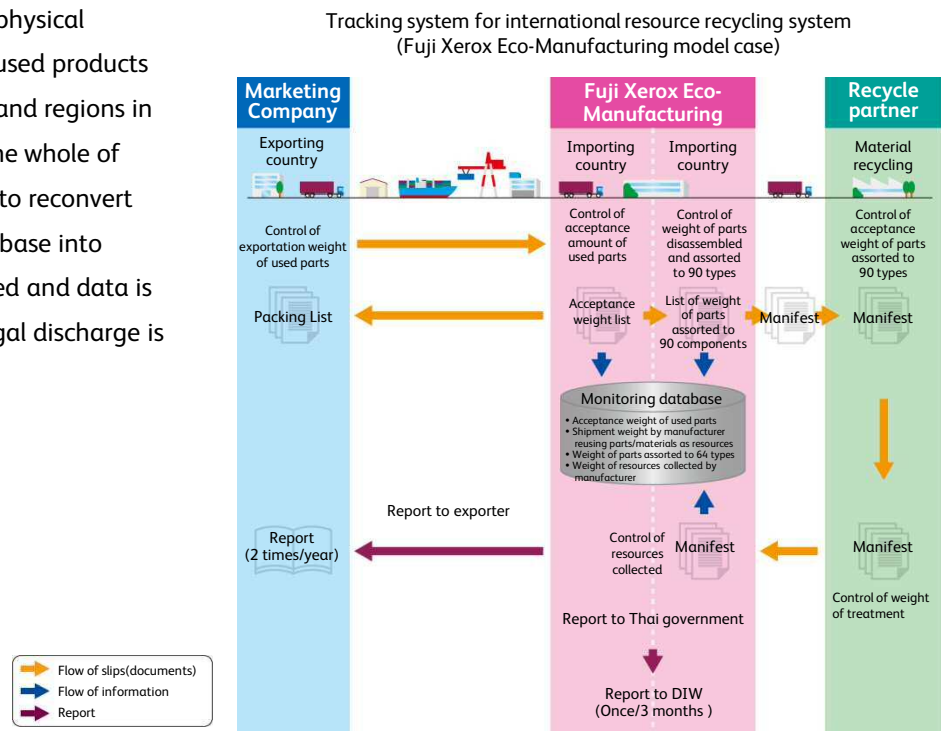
physical
used products
and regions in
he whole of
to reconvert
base into
ed and data is
gal discharge is

Tracking system for international resource recycling system
(Fuji Xerox Eco-Manufacturing model case)

Marketing Company

Fuji Xerox Eco-Manufacturing

Recycle partner

Exporting country

Importing country

Importing country

Material recycling

Control of exportation weight of used parts

Control of acceptance amount of used parts

Control of weight of parts disassembled and assorted to 90 types

Control of acceptance weight of parts assorted to 90 types

Packing List

Acceptance weight list

List of weight of parts assorted to 90 components

Manifest

Manifest

Monitoring database
• Acceptance weight of used parts
• Shipment weight by manufacturer reusing parts/materials as resources
• Weight of parts assorted to 64 types
• Weight of resources collected by manufacturer

Report to exporter

Report
(2 times/year)

Control of resources collected

Manifest

Manifest

Control of weight of treatment

Report to Thai government

Report to DIW
(Once/3 months )

Flow of slips(documents)
Flow of information
Report